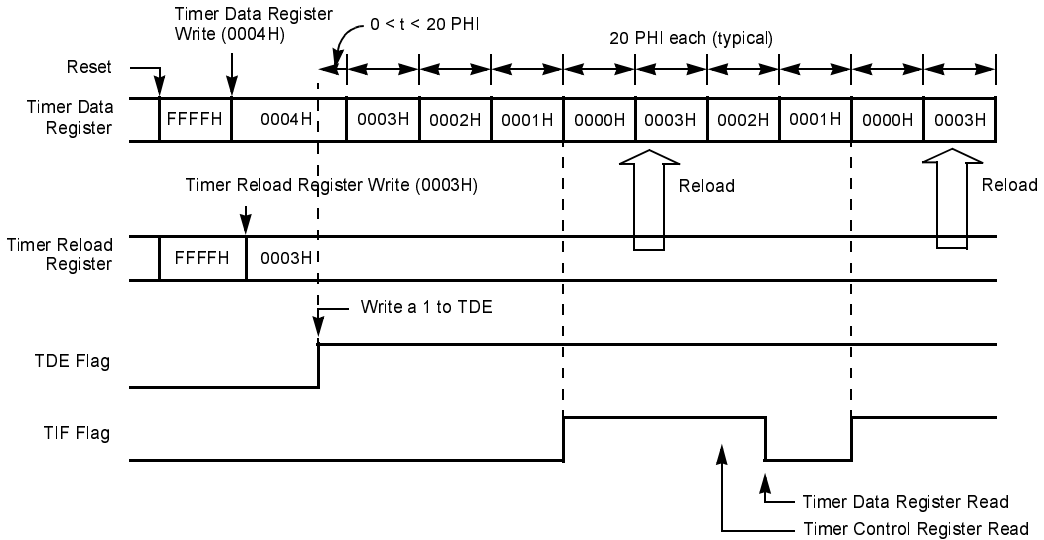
Timer Data Register Write (0004H)

0 < t < 20 PHI

20 PHI each (typical)

Reset

Timer Data Register

| FFFFH | 0004H | 0003H | 0002H | 0001H | 0000H | 0003H | 0002H | 0001H | 0000H | 0003H |
|---|---|---|---|---|---|---|---|---|---|---|

Timer Reload Register Write (0003H)

Reload

Reload

Timer Reload Register

| FFFFH | 0003H |
|---|---|

Write a 1 to TDE

TDE Flag

TIF Flag

Timer Data Register Read

Timer Control Register Read